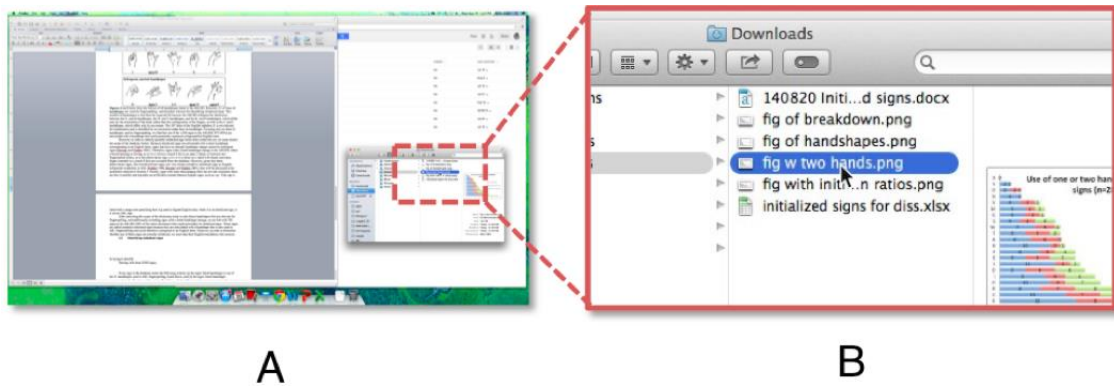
Downloads

ns

s

140820 Initi...d signs.docx
fig of breakdown.png
fig of handshapes.png
fig w two hands.png
fig with initi...n ratios.png
initialized signs for diss.xlsx

Use of one or two hand
signs (n=2

A

B